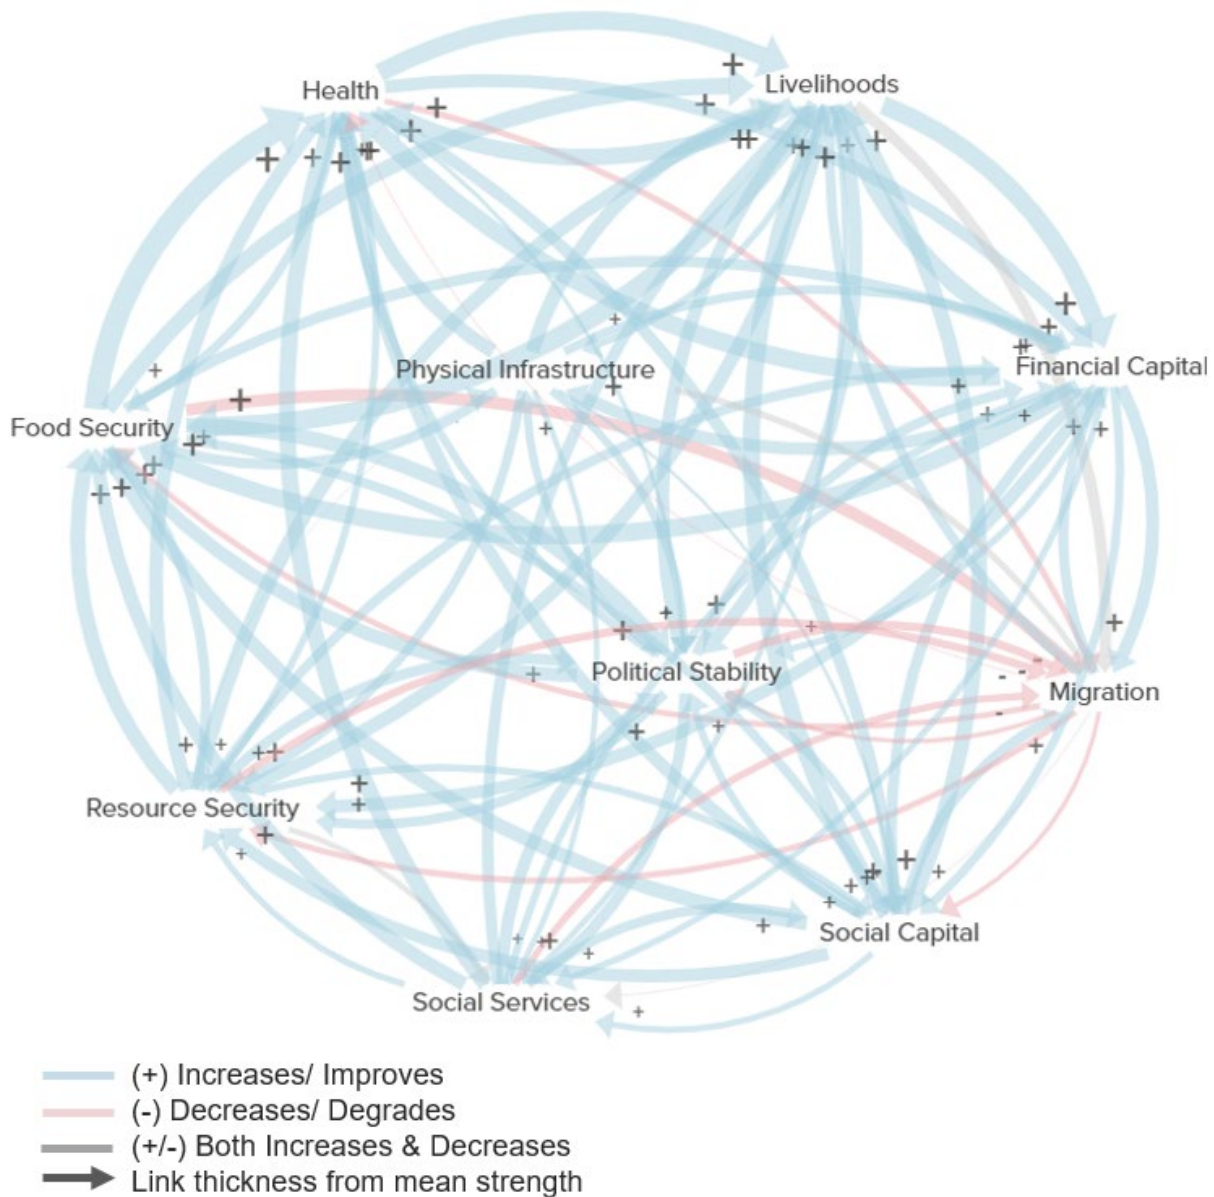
Health
Livelihoods
Physical Infrastructure
Financial Capital
Food Security
Political Stability
Migration
Resource Security
Social Capital
Social Services

(+) Increases/ Improves
(-) Decreases/ Degrades
(+/-) Both Increases & Decreases
Link thickness from mean strength